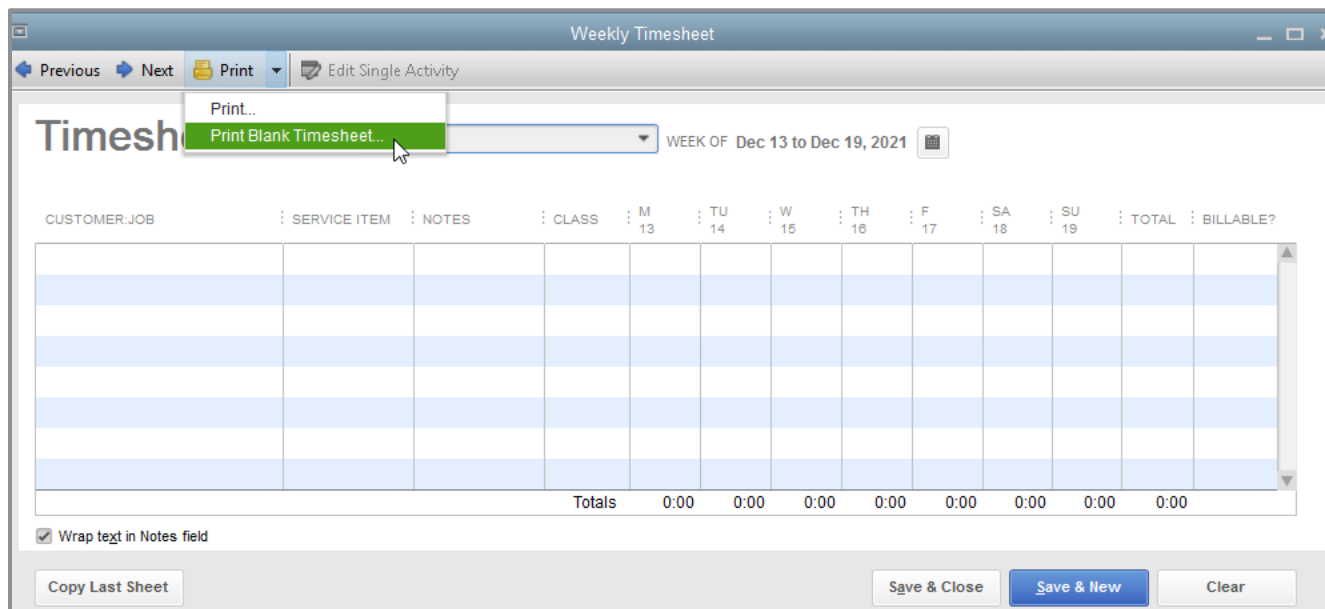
Weekly Timesheet

Previous Next Print Edit Single Activity

Print...
Print Blank Timesheet...

Timeshe

WEEK OF Dec 13 to Dec 19, 2021

| CUSTOMER:JOB | SERVICE ITEM | NOTES | CLASS | M 13 | TU 14 | W 15 | TH 16 | F 17 | SA 18 | SU 19 | TOTAL | BILLABLE? |
|---|---|---|---|---|---|---|---|---|---|---|---|---|
| | | | | | | | | | | | | |
| | | | Totals | 0:00 | 0:00 | 0:00 | 0:00 | 0:00 | 0:00 | 0:00 | 0:00 | |

Wrap text in Notes field

Copy Last Sheet

Save & Close Save & New Clear